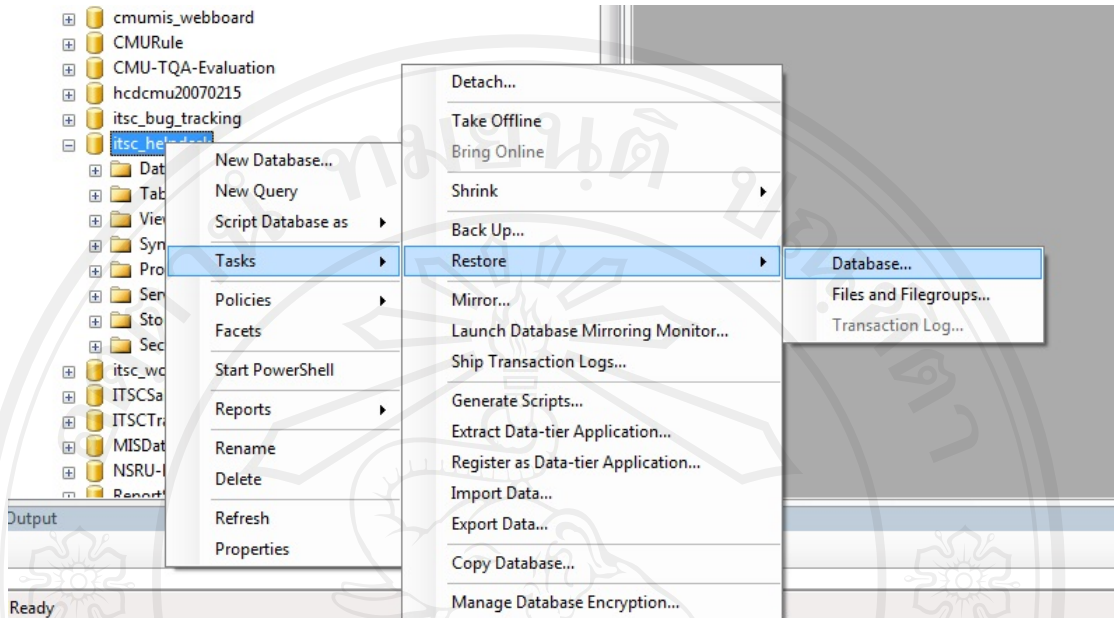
cmumis_webboard
CMURule
CMU-TQA-Evaluation
hcdcmu20070215
itsc_bug_tracking
itsc_helpdesk
Dat
Tab
Viev
Syn
Pro
Ser
Sto
Sec
itsc_wo
ITSCSa
ITSCTr
MISDat
NSRU-
Report

New Database...
New Query
Script Database as
Tasks
Policies
Facets
Start PowerShell
Reports
Rename
Delete
Refresh
Properties

Detach...
Take Offline
Bring Online
Shrink
Back Up...
Restore
Mirror...
Launch Database Mirroring Monitor...
Ship Transaction Logs...
Generate Scripts...
Extract Data-tier Application...
Register as Data-tier Application...
Import Data...
Export Data...
Copy Database...
Manage Database Encryption...

Database...
Files and Filegroups...
Transaction Log...

Output
Ready